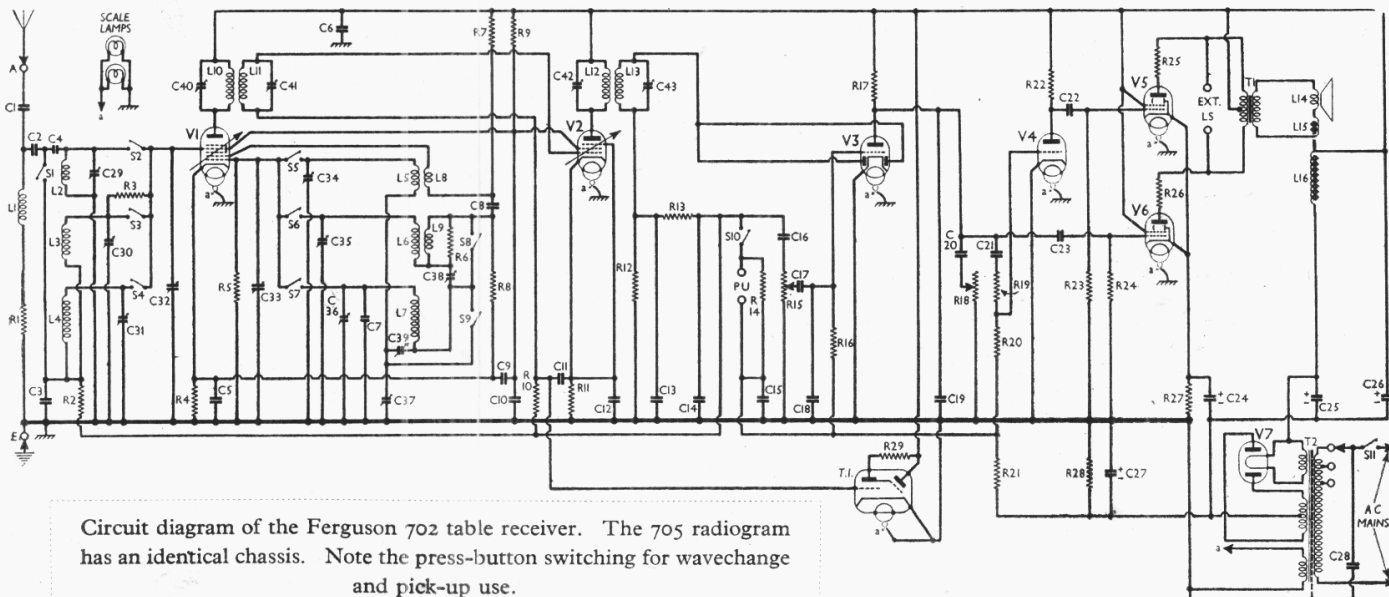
SCALE LAMPS

A
C1
C2
C4
S1
L1
L2
C29
S2
R3
S3
L3
C30
S4
C31
C32
L4
R1
C3
R2
E
a
C40
L10
L11
C41
C6
V1
a
S5
C34
S6
C35
S7
C
36
C7
C33
R5
R4
C5
L5
L8
L6
L9
R6
S8
C38
L7
C39
S9
C37
R7
R9
C8
R8
C9
C10
R
10
C11
R11
C42
L12
L13
C43
V2
a
R12
C12
R13
C13
C14
S10
PU
R
14
C16
C17
R15
C15
C18
R16
R17
V3
a
T.I.
R29
a
C
20
C19
R18
C21
R19
R20
R21
R22
C22
V4
a
C23
R23
R24
R28
C27
R27
C24
V5
a
R25
EXT.
LS
R26
V6
a
T1
L14
L15
L16
C25
C26
V7
T2
S11
A C
MAINS
a
C28

Circuit diagram of the Ferguson 702 table receiver. The 705 radiogram has an identical chassis. Note the press-button switching for wavechange and pick-up use.